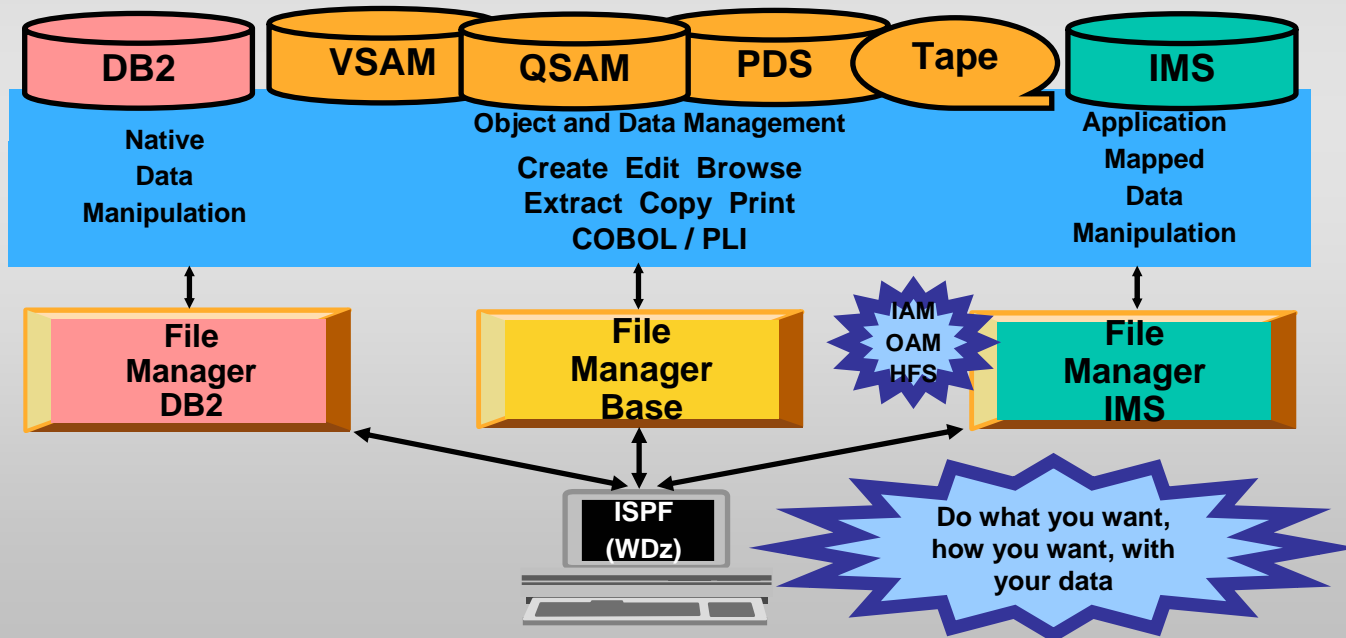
DB2

VSAM

QSAM

PDS

Tape

IMS

Native Data Manipulation

Object and Data Management

Create Edit Browse Extract Copy Print COBOL / PLI

Application Mapped Data Manipulation

File Manager DB2

File Manager Base

IAM OAM HFS

File Manager IMS

ISPF (WDz)

Do what you want, how you want, with your data